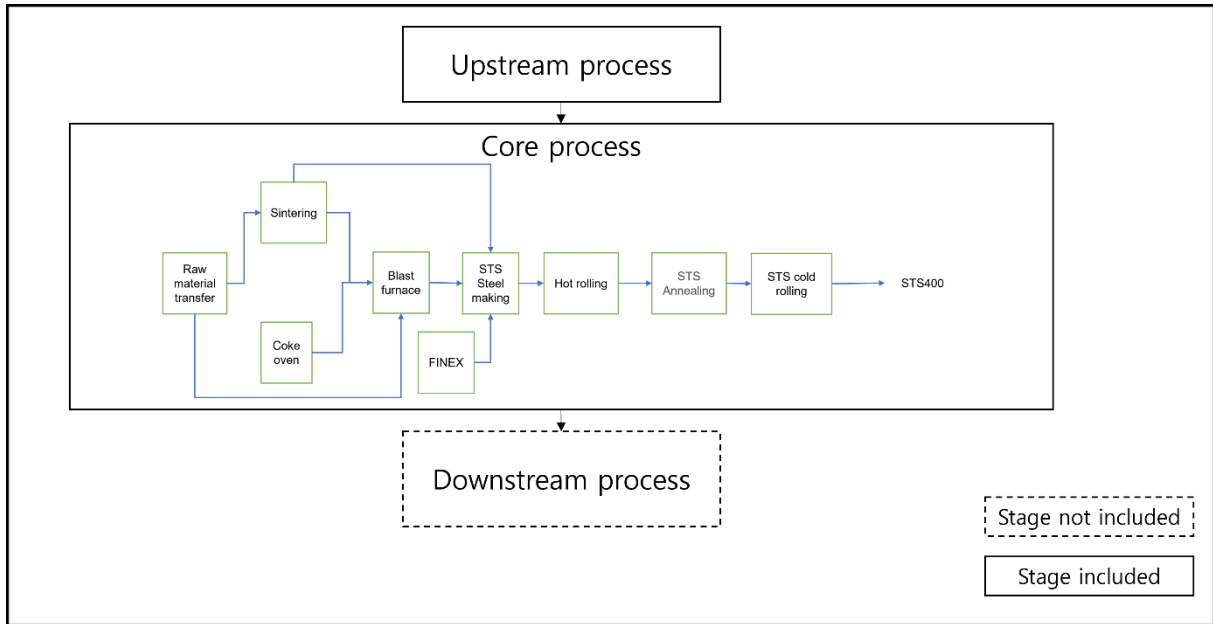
Upstream process

Core process

Sintering

Raw material transfer

Coke oven

Blast furnace

STS Steel making

FINEX

Hot rolling

STS Annealing

STS cold rolling

STS400

Downstream process

Stage not included

Stage included